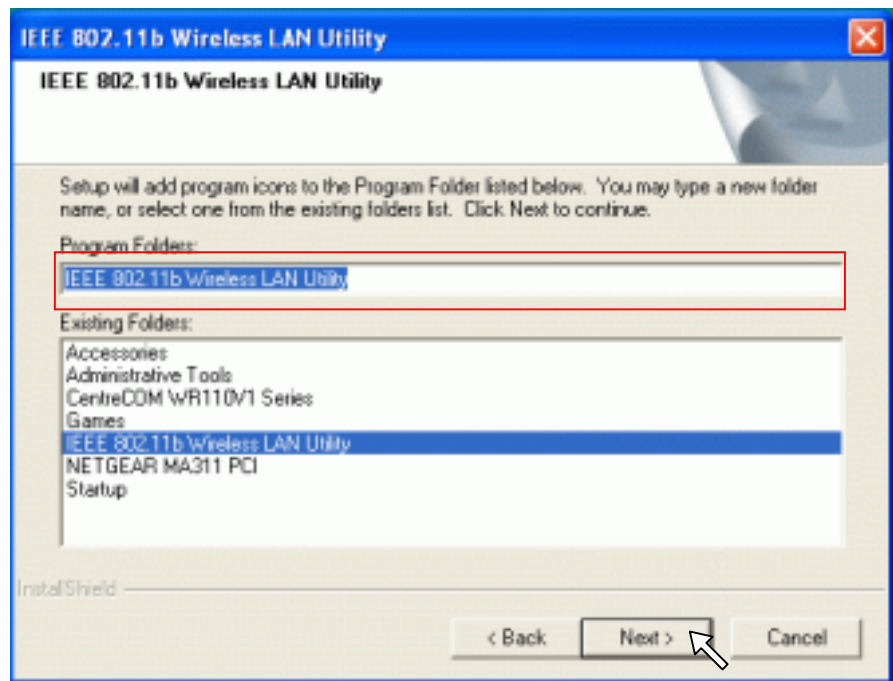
IEEE 802.11b Wireless LAN Utility

IEEE 802.11b Wireless LAN Utility

Setup will add program icons to the Program Folder listed below. You may type a new folder name, or select one from the existing folders list. Click Next to continue.

Program Folders:

IEEE 802.11b Wireless LAN Utility

Existing Folders:

Accessories
Administrative Tools
CentreCOM WR110V1 Series
Games
IEEE 802.11b Wireless LAN Utility
NETGEAR MA311 PCI
Startup

InstallShield

< Back
Next >
Cancel